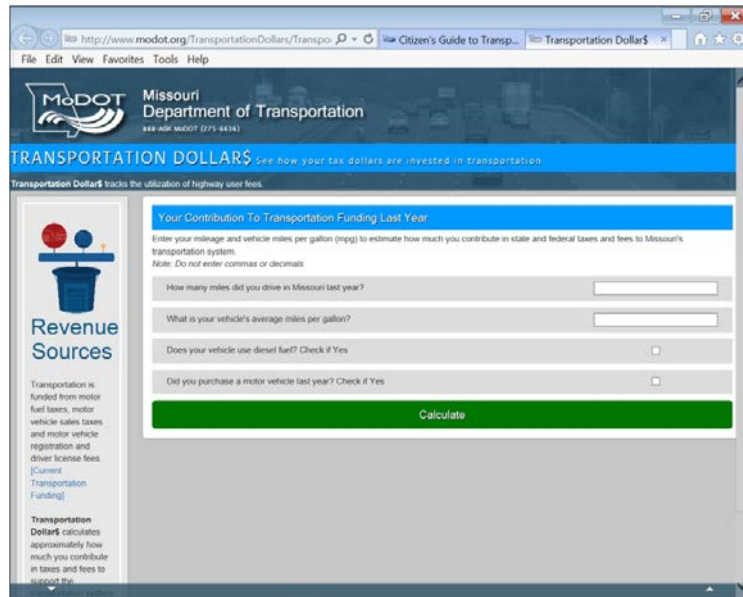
http://www.modot.org/TransportationDollars/Transpo
Citizen's Guide to Transp...
Transportation Dollar$

File Edit View Favorites Tools Help

MoDOT

Missouri
Department of Transportation
888 ASK MoDOT (275-6636)

TRANSPORTATION DOLLAR$ See how your tax dollars are invested in transportation

Transportation Dollar$ tracks the utilization of highway user fees.

Revenue Sources

Transportation is funded from motor fuel taxes, motor vehicle sales taxes and motor vehicle registration and driver license fees. [Current Transportation Funding]

Transportation Dollar$ calculates approximately how much you contribute in taxes and fees to support the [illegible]

Your Contribution To Transportation Funding Last Year

Enter your mileage and vehicle miles per gallon (mpg) to estimate how much you contribute in state and federal taxes and fees to Missouri's transportation system.
Note: Do not enter commas or decimals

How many miles did you drive in Missouri last year?

What is your vehicle's average miles per gallon?

Does your vehicle use diesel fuel? Check if Yes

Did you purchase a motor vehicle last year? Check if Yes

Calculate